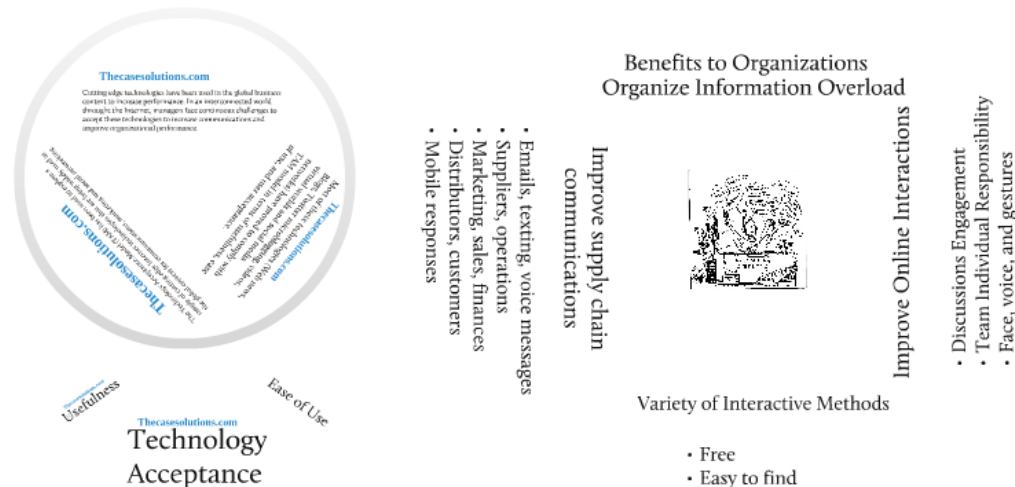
Thecasesolutions.com

Cutting edge technologies have been used in the global business context to increase performance. In an interconnected world throughout the Internet, managers face continuous challenges to accept these technologies to increase communications and improve organizational performance.

Thecasesolutions.com

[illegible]

Thecasesolutions.com

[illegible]

Usefulness

Ease of Use

Thecasesolutions.com

Technology Acceptance

Benefits to Organizations
Organize Information Overload

Improve supply chain communications

- Emails, texting, voice messages
- Suppliers, operations
- Marketing, sales, finances
- Distributors, customers
- Mobile responses

Improve Online Interactions

- Discussions Engagement
- Team Individual Responsibility
- Face, voice, and gestures

Variety of Interactive Methods

- Free
- Easy to find